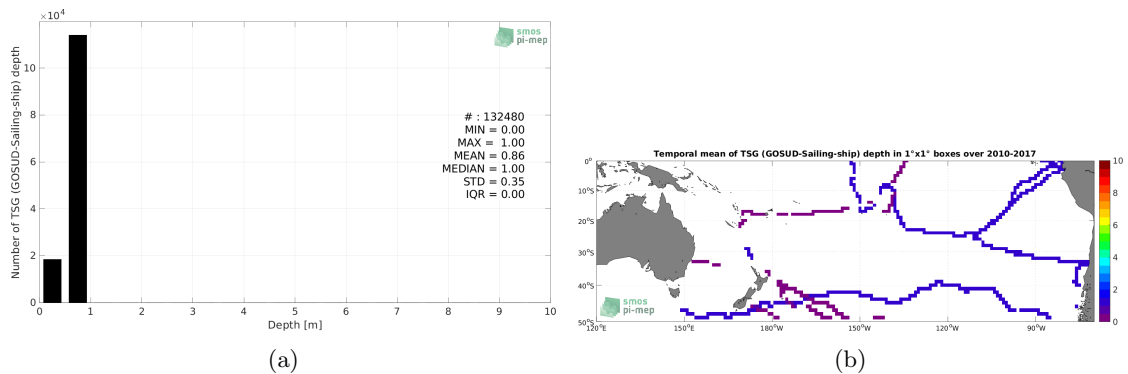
$\times10^4$

smos
pi-mep

Number of TSG (GOSUD-Sailing-ship) depth

10
8
6
4
2
0

0 1 2 3 4 5 6 7 8 9 10
Depth [m]

# : 132480
MIN = 0.00
MAX = 1.00
MEAN = 0.86
MEDIAN = 1.00
STD = 0.35
IQR = 0.00

(a)

Temporal mean of TSG (GOSUD-Sailing-ship) depth in 1°x1° boxes over 2010-2017

0°
10°S
20°S
30°S
40°S
50°S

120°E 150°E 180°W 150°W 120°W 90°W

10
8
6
4
2
0

smos
pi-mep

(b)